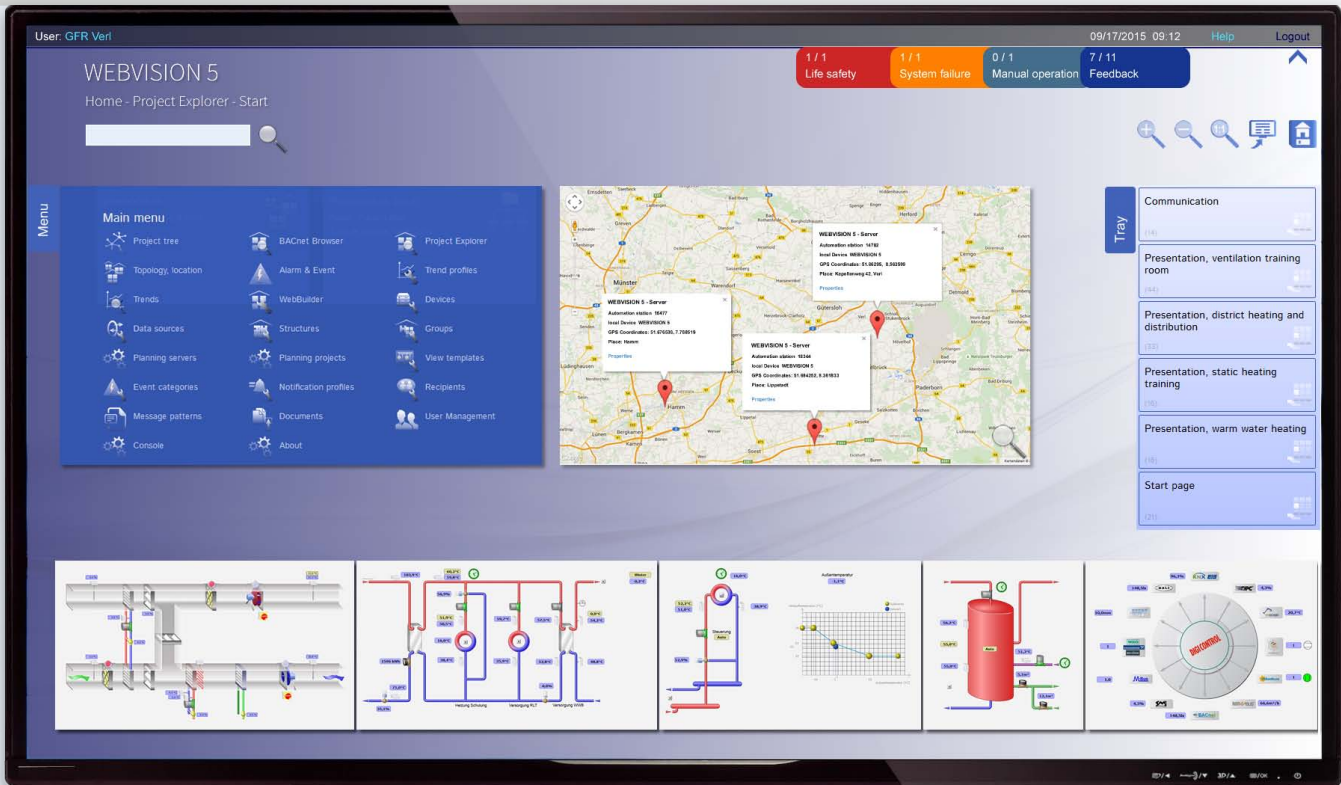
User: GFR Verl

09/17/2015 09:12 Help Logout

WEBVISION 5

Home - Project Explorer - Start

1 / 1
Life safety

1 / 1
System failure

0 / 1
Manual operation

7 / 11
Feedback

Menu

Main menu

Project tree
BACnet Browser
Project Explorer
Topology, location
Alarm & Event
Trend profiles
Trends
WebBuilder
Devices
Data sources
Structures
Groups
Planning servers
Planning projects
View templates
Event categories
Notification profiles
Recipients
Message patterns
Documents
User Management
Console
About

WEBVISION 5 - Server
Automation station 14782
local Device WEBVISION 5
GPS Coordinates: 51.86295, 8.502599
Place: Kapellenweg 42, Verl
Properties

WEBVISION 5 - Server
Automation station 16477
local Device WEBVISION 5
GPS Coordinates: 51.670035, 7.706519
Place: Hamm
Properties

WEBVISION 5 - Server
Automation station 16344
local Device WEBVISION 5
GPS Coordinates: 51.664252, 8.361833
Place: Lippstadt
Properties

Münster
Hamm
Gütersloh
Paderborn
Soest

Tray

Communication

Presentation, ventilation training room

Presentation, district heating and distribution

Presentation, static heating training

Presentation, warm water heating

Start page

Heizung Schulung
Versorgung RLT
Versorgung WWB
Außentemperatur
Steuerung
Auto
DIGICONTROL